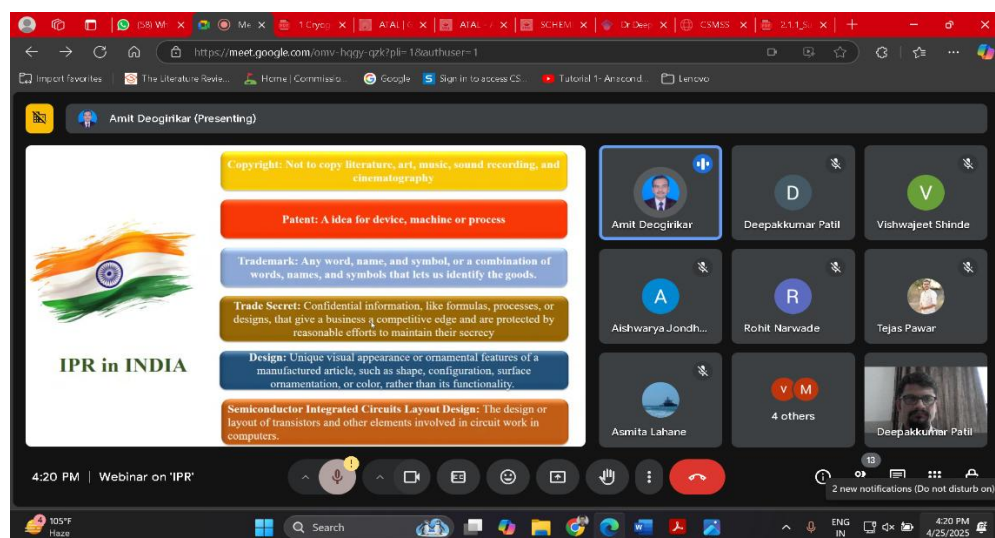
(58) Wh | Me | 1 Cryog | AI AL | AI AL | SCHEM | Dr Deep | CSMSS | 2.1.1_Sa

https://meet.google.com/omv-hqgy-qzk?pli=1&authuser=1

Import favorites | The Literature Revie... | Home | Commissio... | Google | Sign in to access CS... | Tutorial 1- Anacond... | Lenovo

Amit Deogirikar (Presenting)

IPR in INDIA

Copyright: Not to copy literature, art, music, sound recording, and cinematography

Patent: A idea for device, machine or process

Trademark: Any word, name, and symbol, or a combination of words, names, and symbols that lets us identify the goods.

Trade Secret: Confidential information, like formulas, processes, or designs, that give a business a competitive edge and are protected by reasonable efforts to maintain their secrecy

Design: Unique visual appearance or ornamental features of a manufactured article, such as shape, configuration, surface ornamentation, or color, rather than its functionality.

Semiconductor Integrated Circuits Layout Design: The design or layout of transistors and other elements involved in circuit work in computers.

Amit Deogirikar
D
Deepakkumar Patil
V
Vishwajeet Shinde
A
Aishwarya Jondh...
R
Rohit Narwade
Tejas Pawar
Asmita Lahane
V M
4 others
Deepakkumar Patil

4:20 PM | Webinar on 'IPR'

13
2 new notifications (Do not disturb on)

105°F
Haze
Search
ENG
IN
4:20 PM
4/25/2025